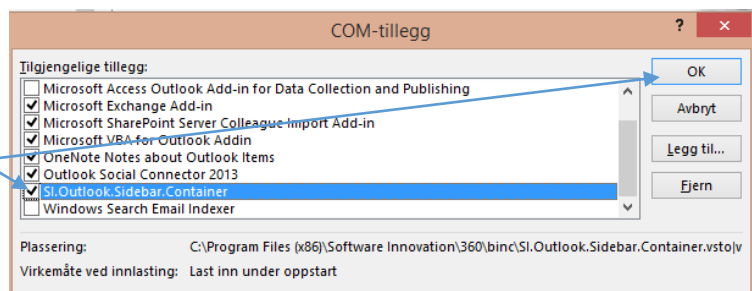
COM-tillegg

?

Tilgjengelige tillegg:

Microsoft Access Outlook Add-in for Data Collection and Publishing
Microsoft Exchange Add-in
Microsoft SharePoint Server Colleague Import Add-in
Microsoft VBA for Outlook Addin
OneNote Notes about Outlook Items
Outlook Social Connector 2013
SI.Outlook.Sidebar.Container
Windows Search Email Indexer

OK
Avbryt
Legg til...
Fjern

Plassering: C:\Program Files (x86)\Software Innovation\360\binc\SI.Outlook.Sidebar.Container.vsto|v

Virkemåte ved innlasting: Last inn under oppstart